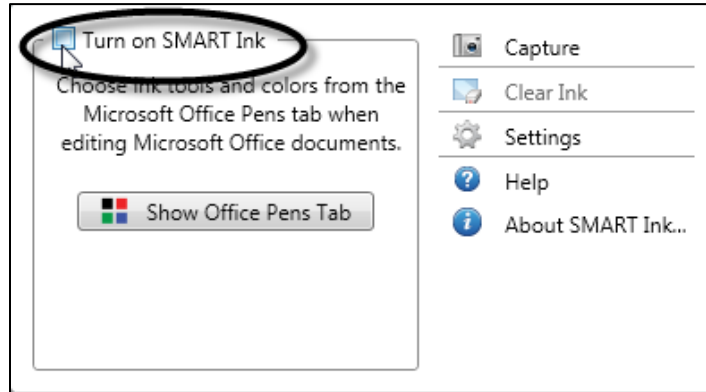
Turn on SMART Ink

Choose ink tools and colors from the Microsoft Office Pens tab when editing Microsoft Office documents.

Show Office Pens Tab

Capture

Clear Ink

Settings

Help

About SMART Ink...